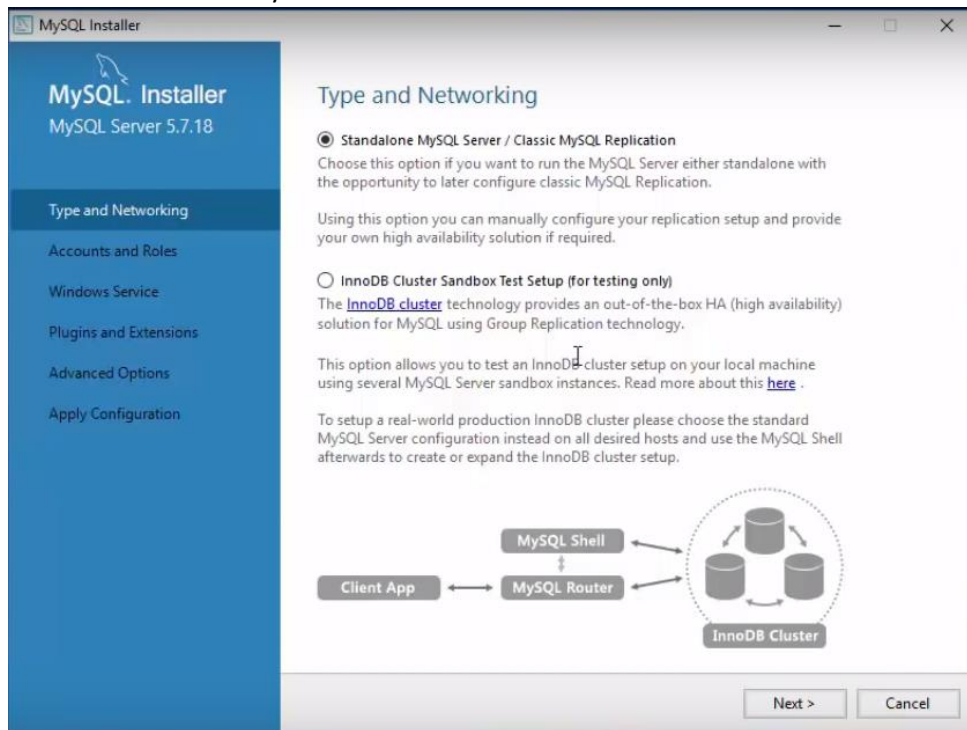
MySQL Installer

MySQL. Installer
MySQL Server 5.7.18

Type and Networking
Accounts and Roles
Windows Service
Plugins and Extensions
Advanced Options
Apply Configuration

Type and Networking

Standalone MySQL Server / Classic MySQL Replication
Choose this option if you want to run the MySQL Server either standalone with the opportunity to later configure classic MySQL Replication.

Using this option you can manually configure your replication setup and provide your own high availability solution if required.

InnoDB Cluster Sandbox Test Setup (for testing only)
The InnoDB cluster technology provides an out-of-the-box HA (high availability) solution for MySQL using Group Replication technology.

This option allows you to test an InnoDB cluster setup on your local machine using several MySQL Server sandbox instances. Read more about this here .

To setup a real-world production InnoDB cluster please choose the standard MySQL Server configuration instead on all desired hosts and use the MySQL Shell afterwards to create or expand the InnoDB cluster setup.

MySQL Shell
Client App
MySQL Router
InnoDB Cluster

Next >
Cancel